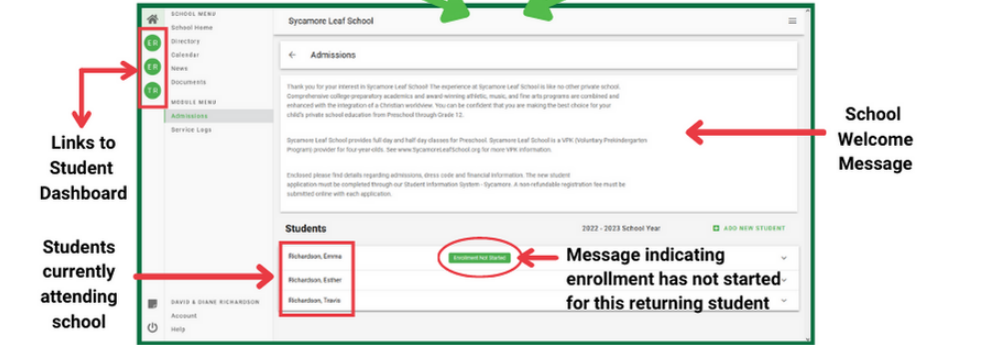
SCHOOL MENU
School Home
Directory
Calendar
News
Documents
MODULE MENU
Admissions
Service Logs

ER
ER
TR

Sycamore Leaf School

Admissions

Thank you for your interest in Sycamore Leaf School! The experience at Sycamore Leaf School is like no other private school. Comprehensive college preparatory academics and award-winning athletic, music, and fine arts programs are combined and enhanced with the integration of a Christian worldview. You can be confident that you are making the best choice for your child's private school education from Preschool through Grade 12.

Sycamore Leaf School provides full day and half day classes for Preschool. Sycamore Leaf School is a VPK (Voluntary Prekindergarten Program) provider for four-year-olds. See www.SycamoreLeafSchool.org for more VPK information.

Enclosed please find details regarding admissions, dress code and financial information. The new student application must be completed through our Student Information System - Sycamore. A non-refundable registration fee must be submitted online with each application.

Students
2022 - 2023 School Year
ADD NEW STUDENT

Richardson, Emma
Enrollment Not Started
Richardson, Esther
Richardson, Travis

DAVID & DIANE RICHARDSON
Account
Help

Links to Student Dashboard

Students currently attending school

School Welcome Message

Message indicating enrollment has not started for this returning student